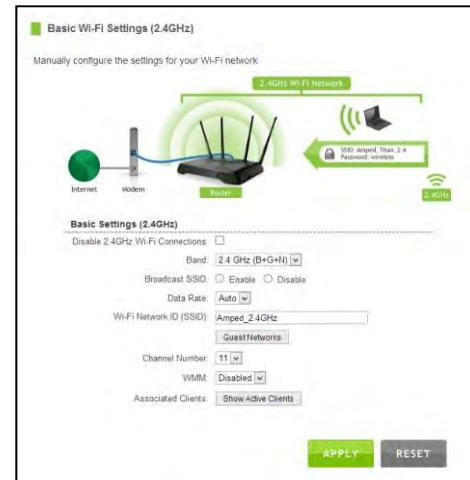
Basic Wi-Fi Settings (2.4GHz)

Manually configure the settings for your Wi-Fi network

2.4GHz Wi-Fi Network

SSID: Amped_Titan_2.4
Password: wireless

Internet

Modem

Router

2.4GHz

Basic Settings (2.4GHz)

Disable 2.4GHz Wi-Fi Connections: ☐

Band: 2.4 GHz (B+G+N)

Broadcast SSID: ○ Enable ○ Disable

Data Rate: Auto

Wi-Fi Network ID (SSID): Amped_2.4GHz

Guest Networks

Channel Number: 11

WMM: Disabled

Associated Clients: Show Active Clients

APPLY

RESET